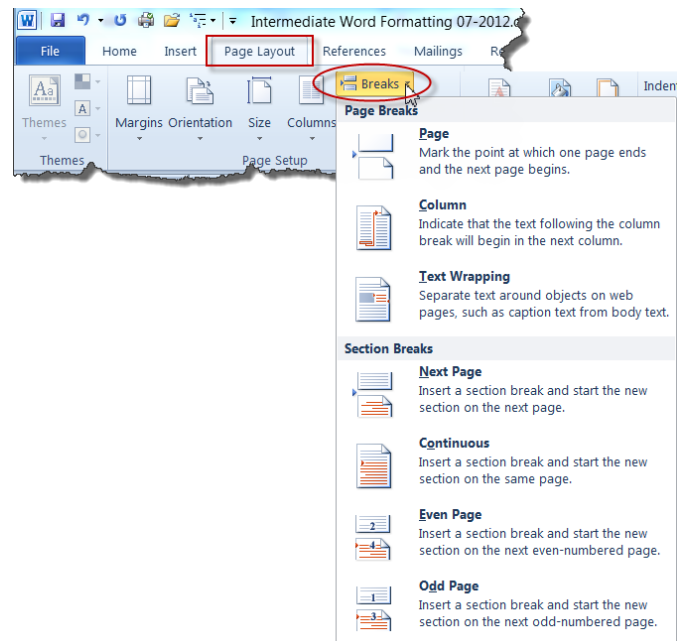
W Intermediate Word Formatting 07-2012.

File Home Insert Page Layout References Mailings R

Themes Margins Orientation Size Columns Breaks Inden

Themes Page Setup

Page Breaks

Page
Mark the point at which one page ends and the next page begins.

Column
Indicate that the text following the column break will begin in the next column.

Text Wrapping
Separate text around objects on web pages, such as caption text from body text.

Section Breaks

Next Page
Insert a section break and start the new section on the next page.

Continuous
Insert a section break and start the new section on the same page.

Even Page
Insert a section break and start the new section on the next even-numbered page.

Odd Page
Insert a section break and start the new section on the next odd-numbered page.